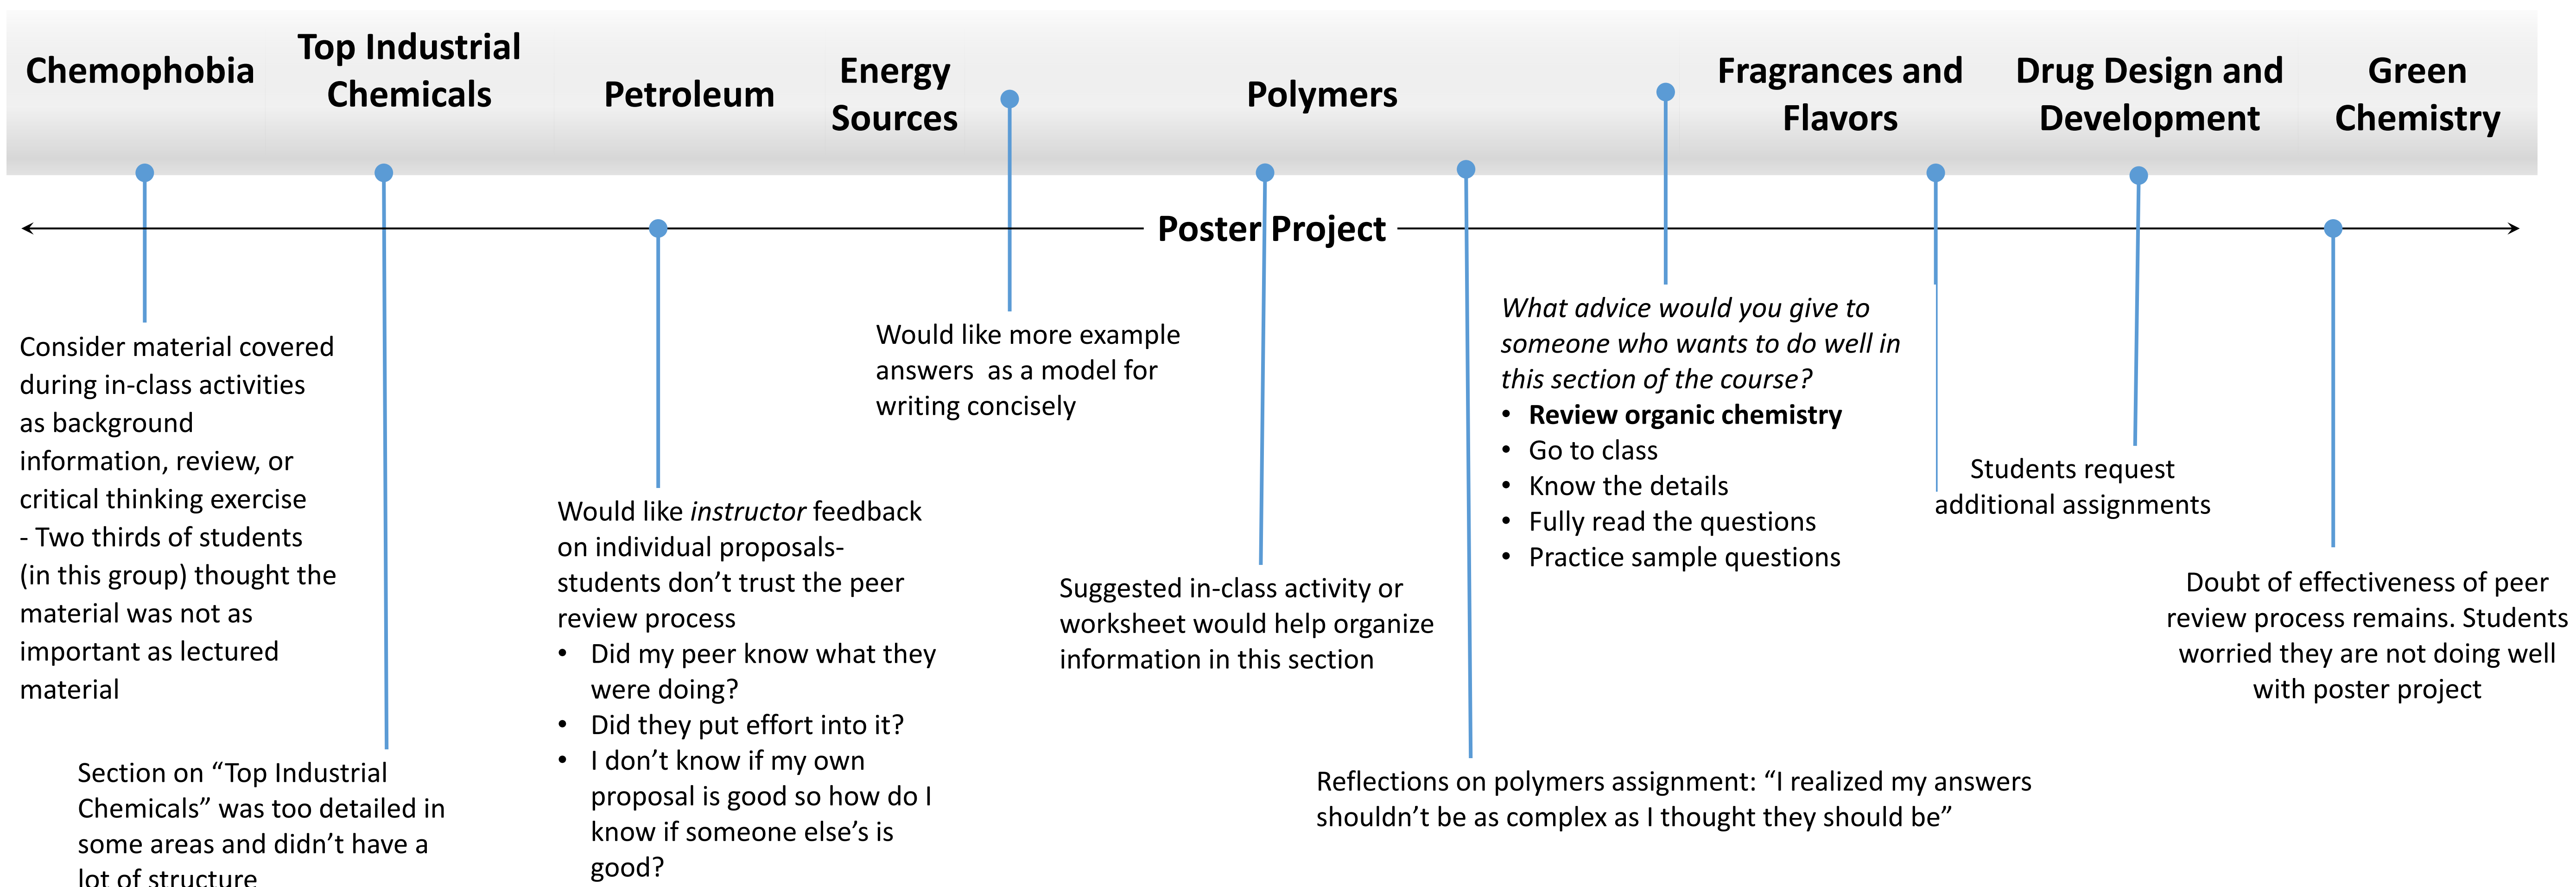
Chemophobia

Top Industrial Chemicals

Petroleum

Energy Sources

Polymers

Fragrances and Flavors

Drug Design and Development

Green Chemistry

Poster Project

Consider material covered during in-class activities as background information, review, or critical thinking exercise - Two thirds of students (in this group) thought the material was not as important as lectured material

Section on “Top Industrial Chemicals” was too detailed in some areas and didn’t have a lot of structure

Would like *instructor* feedback on individual proposals- students don’t trust the peer review process

- Did my peer know what they were doing?
- Did they put effort into it?
- I don’t know if my own proposal is good so how do I know if someone else’s is good?

Would like more example answers as a model for writing concisely

Suggested in-class activity or worksheet would help organize information in this section

Reflections on polymers assignment: “I realized my answers shouldn’t be as complex as I thought they should be”

*What advice would you give to someone who wants to do well in this section of the course?*

- **Review organic chemistry**
- Go to class
- Know the details
- Fully read the questions
- Practice sample questions

Students request additional assignments

Doubt of effectiveness of peer review process remains. Students worried they are not doing well with poster project